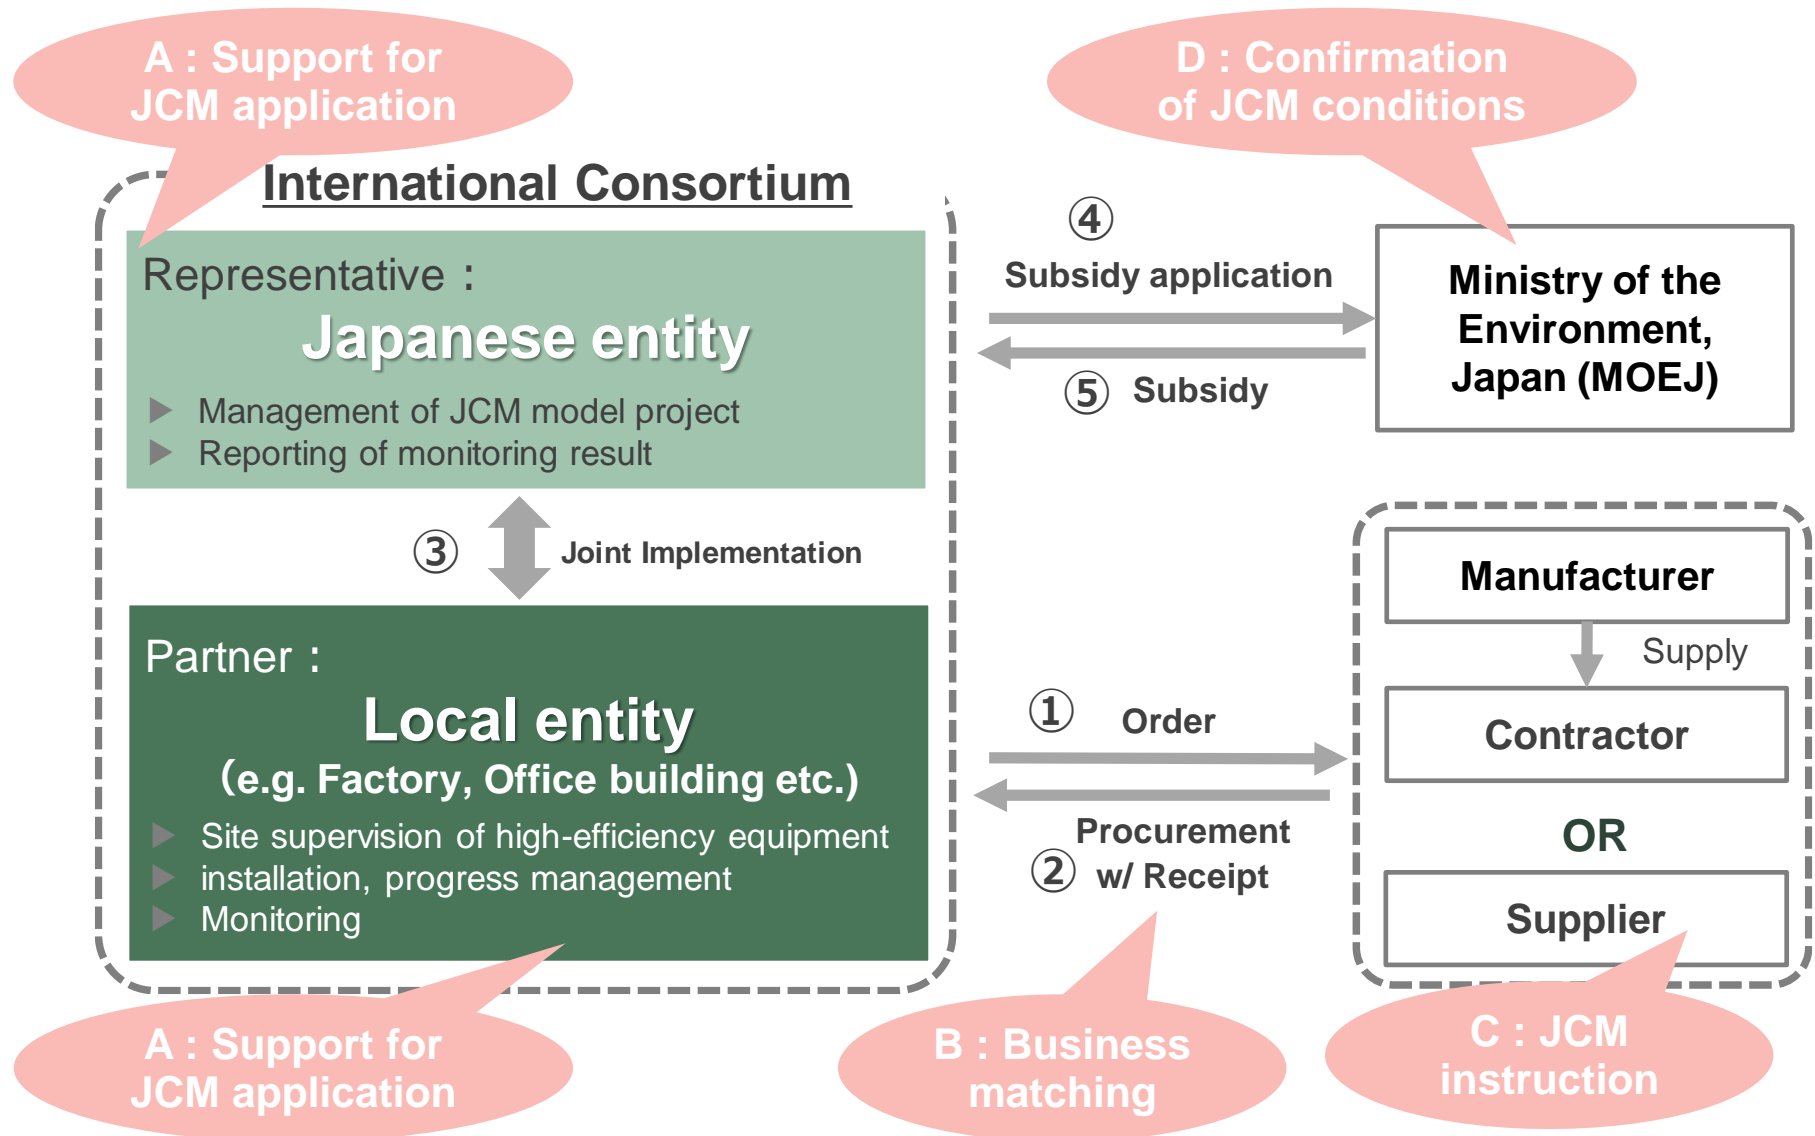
A : Support for JCM application

D : Confirmation of JCM conditions

International Consortium

Representative :

Japanese entity

Management of JCM model project
Reporting of monitoring result

③ Joint Implementation

Partner :

Local entity

(e.g. Factory, Office building etc.)

Site supervision of high-efficiency equipment
installation, progress management
Monitoring

④ Subsidy application

⑤ Subsidy

Ministry of the Environment, Japan (MOEJ)

Manufacturer

Supply

Contractor

OR

Supplier

① Order

Procurement
② w/ Receipt

A : Support for JCM application

B : Business matching

C : JCM instruction